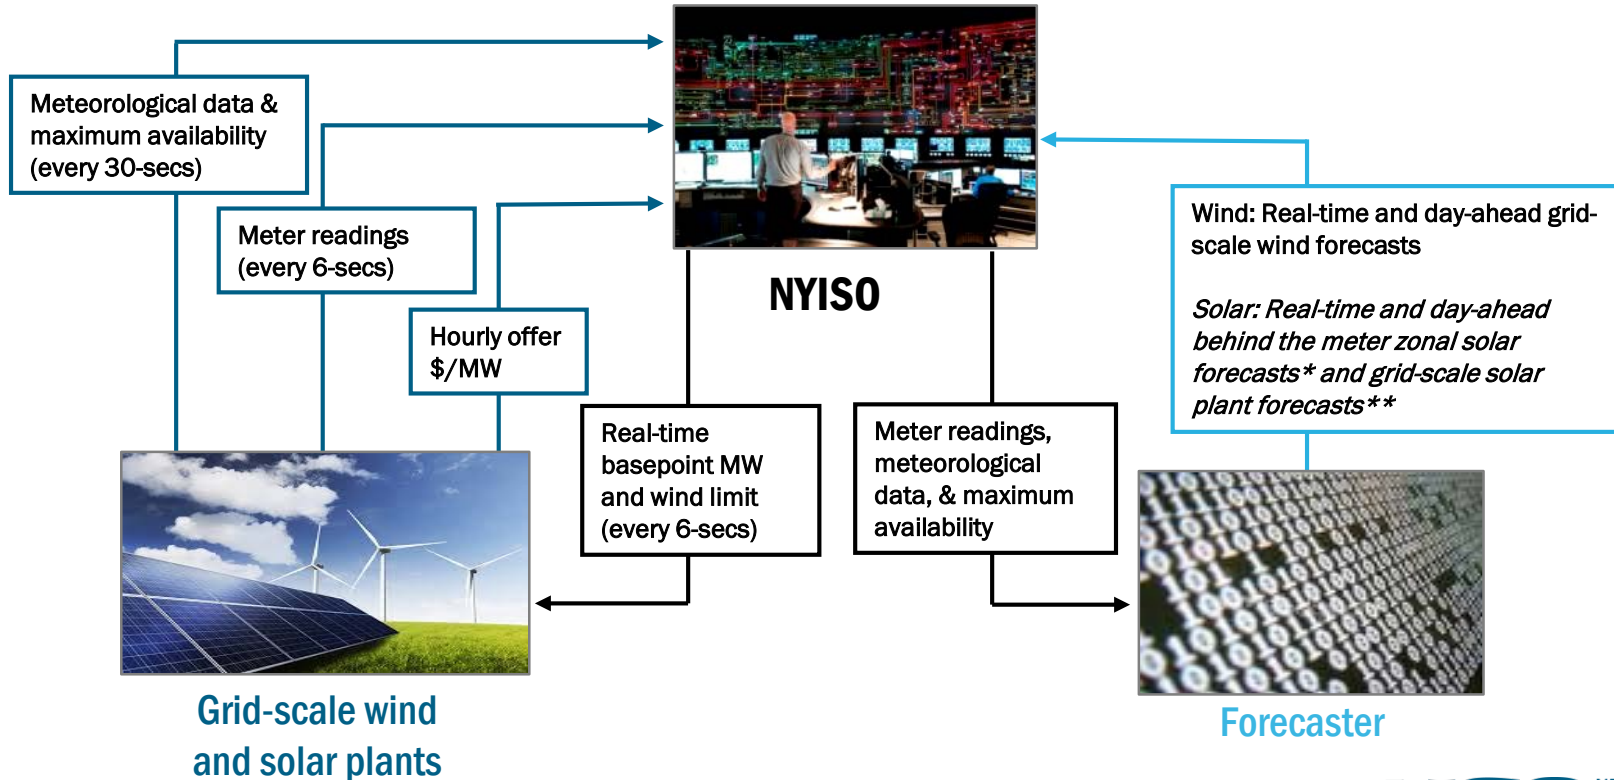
Meteorological data & maximum availability (every 30-secs)

Meter readings (every 6-secs)

Hourly offer \$/MW

NYISO

Real-time basepoint MW and wind limit (every 6-secs)

Meter readings, meteorological data, & maximum availability

Wind: Real-time and day-ahead grid-scale wind forecasts

Solar: Real-time and day-ahead behind the meter zonal solar forecasts* and grid-scale solar plant forecasts**

Grid-scale wind and solar plants

Forecaster